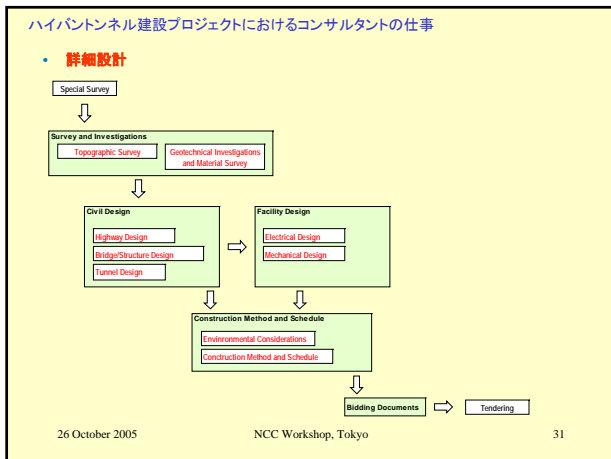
ハイバントンネル建設プロジェクトにおけるコンサルタントの仕事

• 詳細設計

Special Survey

Survey and Investigations

Topographic Survey

Geotechnical Investigations and Material Survey

Civil Design

Highway Design

Bridge/Structure Design

Tunnel Design

Facility Design

Electrical Design

Mechanical Design

Construction Method and Schedule

Envinronmental Considerations

Conctruction Method and Schedule

Bidding Documents

Tendering

26 October 2005

NCC Workshop, Tokyo

31